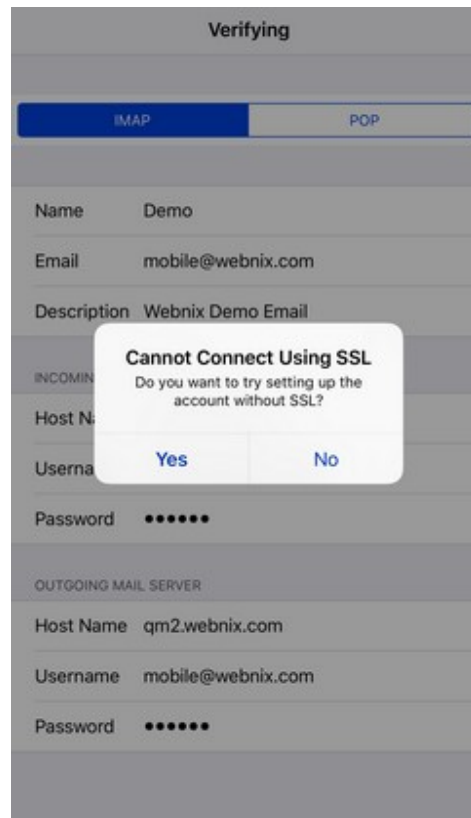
Verifying

IMAP | POP

Name Demo

Email mobile@webnix.com

Description Webnix Demo Email

INCOMIN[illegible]

Host N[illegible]

Userna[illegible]

Password ••••••

Cannot Connect Using SSL

Do you want to try setting up the account without SSL?

Yes | No

OUTGOING MAIL SERVER

Host Name qm2.webnix.com

Username mobile@webnix.com

Password ••••••